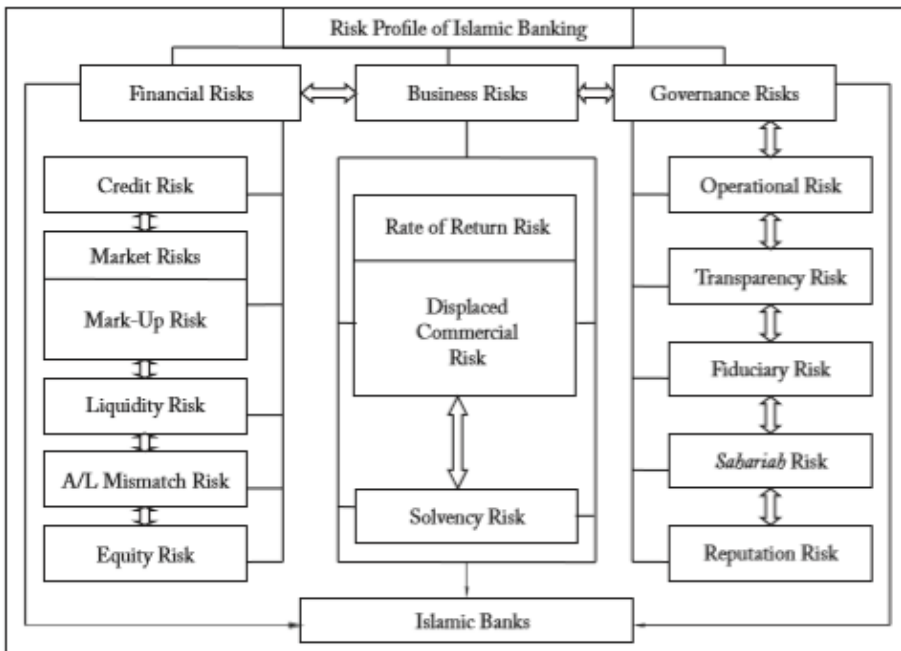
Risk Profile of Islamic Banking

Financial Risks

Business Risks

Governance Risks

Credit Risk

Market Risks

Mark-Up Risk

Liquidity Risk

A/L Mismatch Risk

Equity Risk

Rate of Return Risk

Displaced Commercial Risk

Solvency Risk

Operational Risk

Transparency Risk

Fiduciary Risk

*Sahariah* Risk

Reputation Risk

Islamic Banks